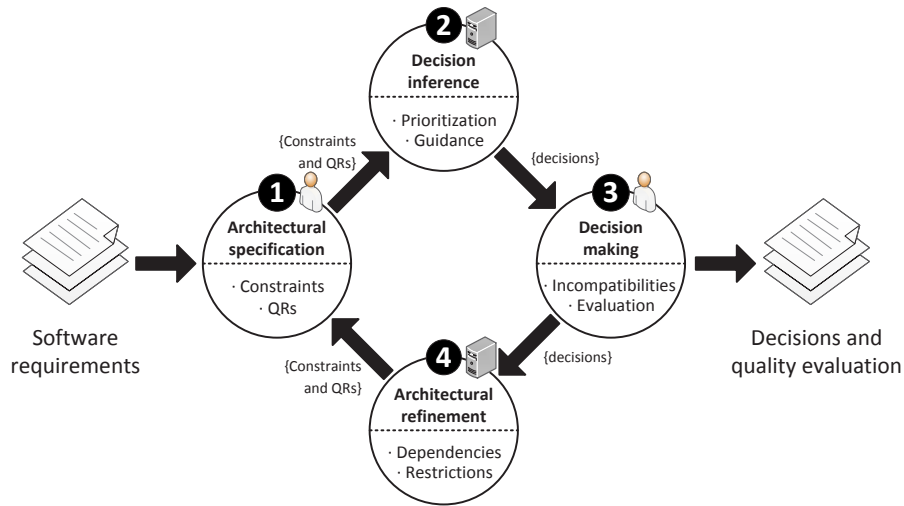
2
Decision inference
· Prioritization
· Guidance

{Constraints and QRs}

{decisions}

1
Architectural specification
· Constraints
· QRs

3
Decision making
· Incompatibilities
· Evaluation

Software requirements

Decisions and quality evaluation

{Constraints and QRs}

{decisions}

4
Architectural refinement
· Dependencies
· Restrictions